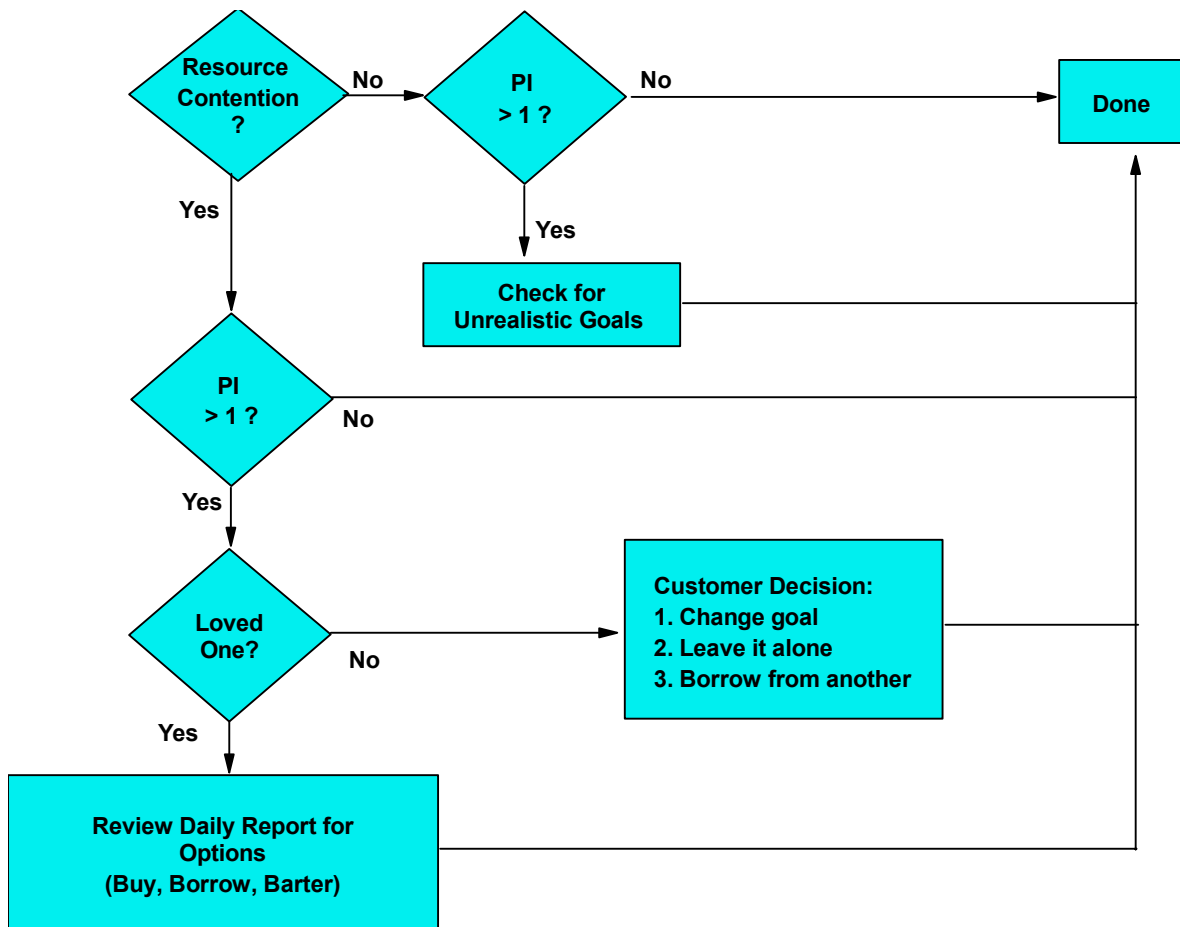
Resource Contention ?

No

PI > 1 ?

No

Done

Yes

Yes

Check for Unrealistic Goals

PI > 1 ?

No

Yes

Loved One?

No

Customer Decision:
1. Change goal
2. Leave it alone
3. Borrow from another

Yes

Review Daily Report for Options
(Buy, Borrow, Barter)